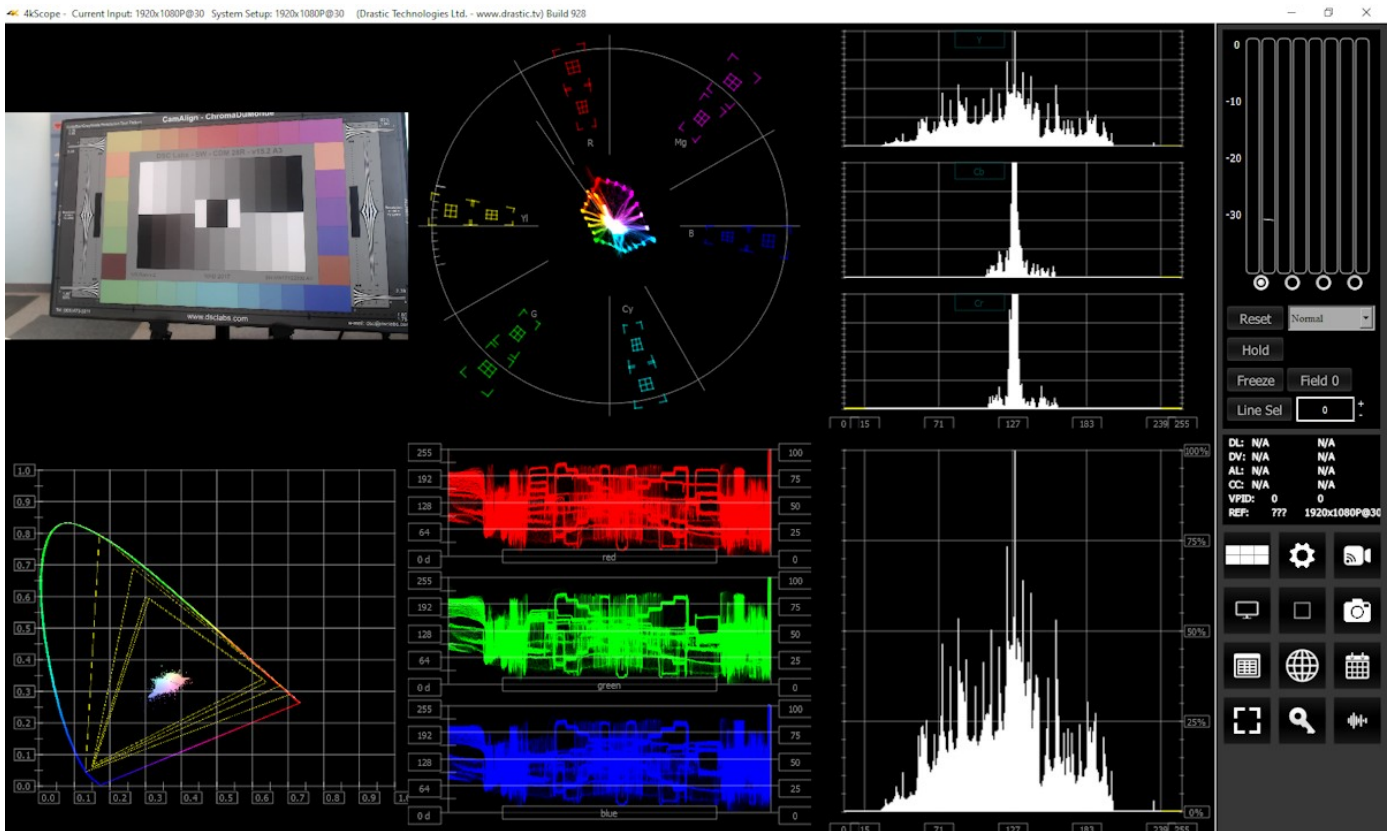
4kScope - Current Input: 1920x1080P@30 System Setup: 1920x1080P@30 (Drastic Technologies Ltd. - www.drastic.tv) Build 928

CamAlign - ChromaDuMonde

www.dsclabs.com

R

Mg

Yl

B

G

Cy

Y

Cb

Cr

0 15 71 127 183 239 255

0

-10

-20

-30

Reset

Normal

Hold

Freeze

Field 0

Line Sel

0

DL: N/A N/A
DV: N/A N/A
AL: N/A N/A
CC: N/A N/A
VPID: 0 0
REF: ??? 1920x1080P@30

1.0
0.9
0.8
0.7
0.6
0.5
0.4
0.3
0.2
0.1
0.0

0.0 0.1 0.2 0.3 0.4 0.5 0.6 0.7 0.8 0.9 1.0

255 192 128 64 0 d

100 75 50 25 0

red

green

blue

100%

75%

50%

25%

0%

0 15 71 127 183 239 255